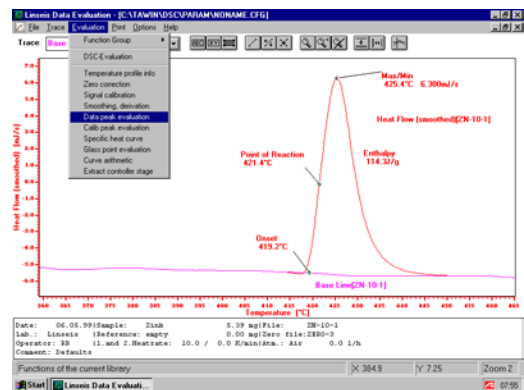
Linseis Data Evaluation - [C:\TAWIN\DSC\PARAM\NONAME.CFG]

File Trace Evaluation Print Options Help

Trace: Base

Function Group ▸
DSC-Evaluation
Temperature profile info
Zero correction
Signal calibration
Smoothing, derivation
Data peak evaluation
Calib peak evaluation
Specific heat curve
Glass point evaluation
Curve arithmetic
Extract controller stage

Max/Min
425.4°C 6.300mJ/s

Heat Flow [smoothed][ZN-10-1]

Point of Reaction
421.4°C

Enthalpy
114.3J/g

Onset
419.2°C

Base Line[ZN-10-1]

Heat Flow [smoothed] [mJ/s]

7.0 6.0 5.0 4.0 3.0 2.0 1.0 0.0 -1.0 -2.0 -3.0 -4.0 -5.0 -6.0

360 365 370 375 380 385 390 395 400 405 410 415 420 425 430 435 440 445 450 455 460 465

Temperature [°C]

Date: 06.05.99|Sample: Zink 5.39 mg|File: ZN-10-1
Lab.: Linseis |Reference: empty 0.00 mg|Zero file:ZERO-3
Operator: RR |1.and 2.Heatrate: 10.0 / 0.0 K/min|Atm.: Air 0.0 l/h
Comment: Defaults

Functions of the current library | X 384.9 | Y 7.25 | Zoom 2

Start | Linseis Data Evaluati... | 07:55